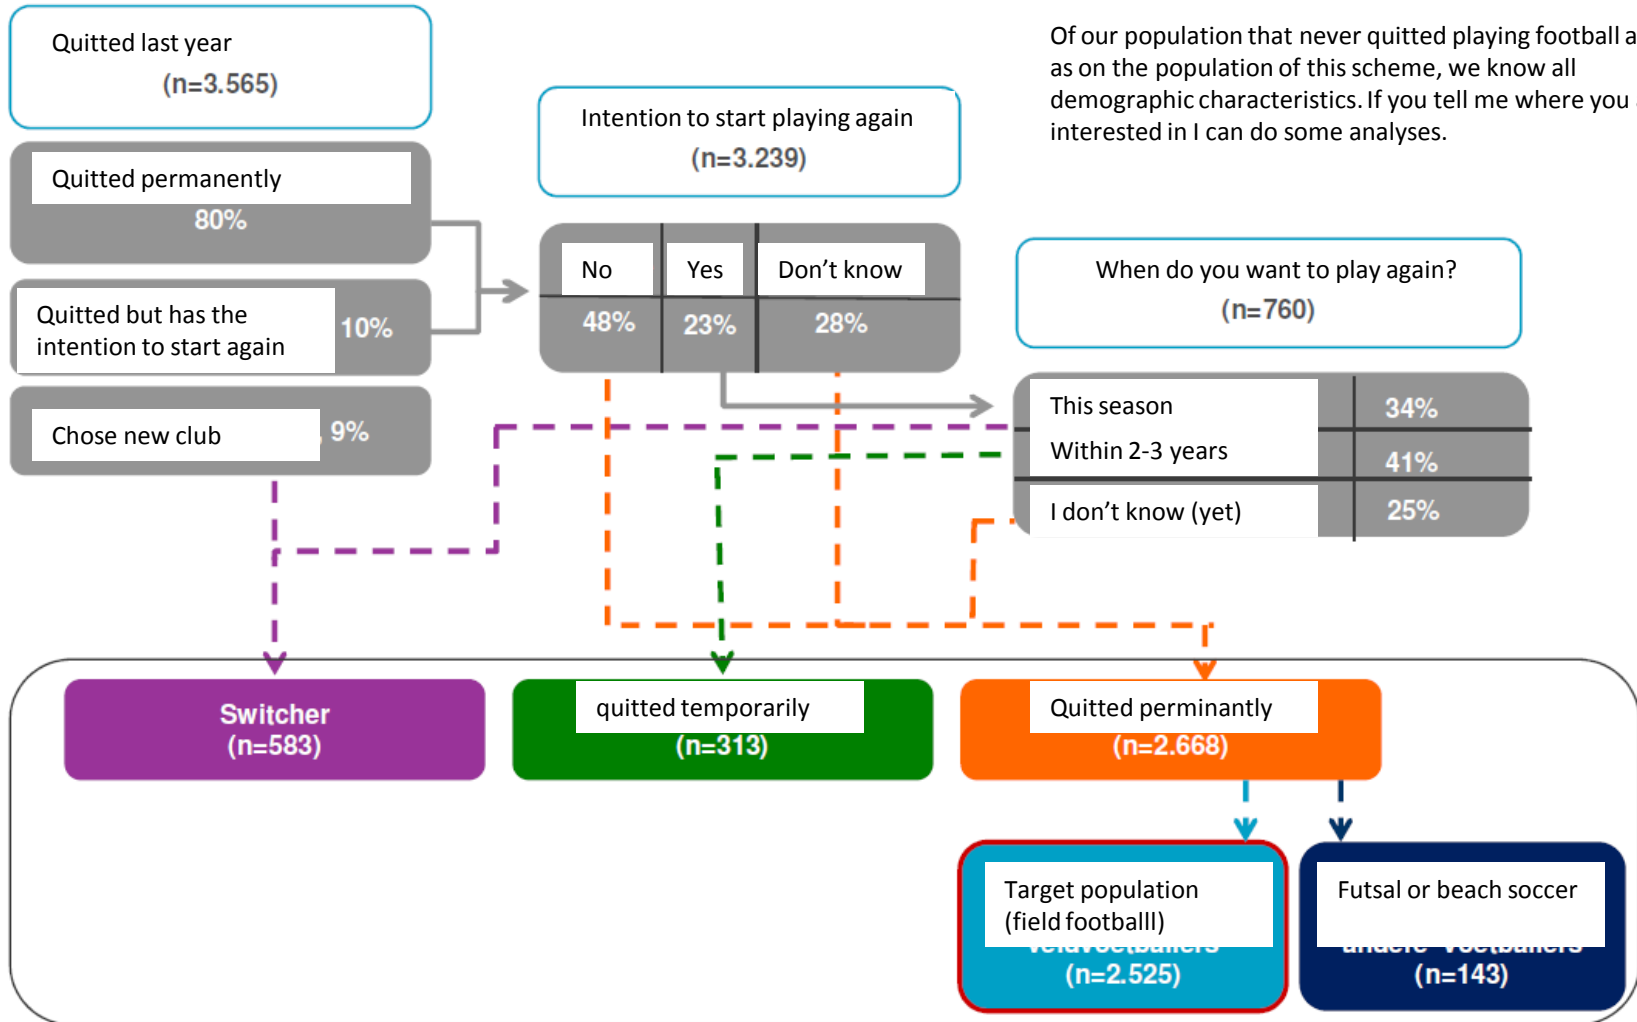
Quitted last year
(n=3.565)

Quitted permanently
80%

Quitted but has the intention to start again
10%

Chose new club
9%

Intention to start playing again
(n=3.239)

| No | Yes | Don't know |
|---|---|---|
| 48% | 23% | 28% |

Of our population that never quitted playing football a as on the population of this scheme, we know all demographic characteristics. If you tell me where you interested in I can do some analyses.

When do you want to play again?
(n=760)

| This season | 34% |
|---|---|
| Within 2-3 years | 41% |
| I don't know (yet) | 25% |

Switcher
(n=583)

quitted temporarily
(n=313)

Quitted perminantly
(n=2.668)

Target population
(field footballl)
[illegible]
(n=2.525)

Futsal or beach soccer
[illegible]
(n=143)